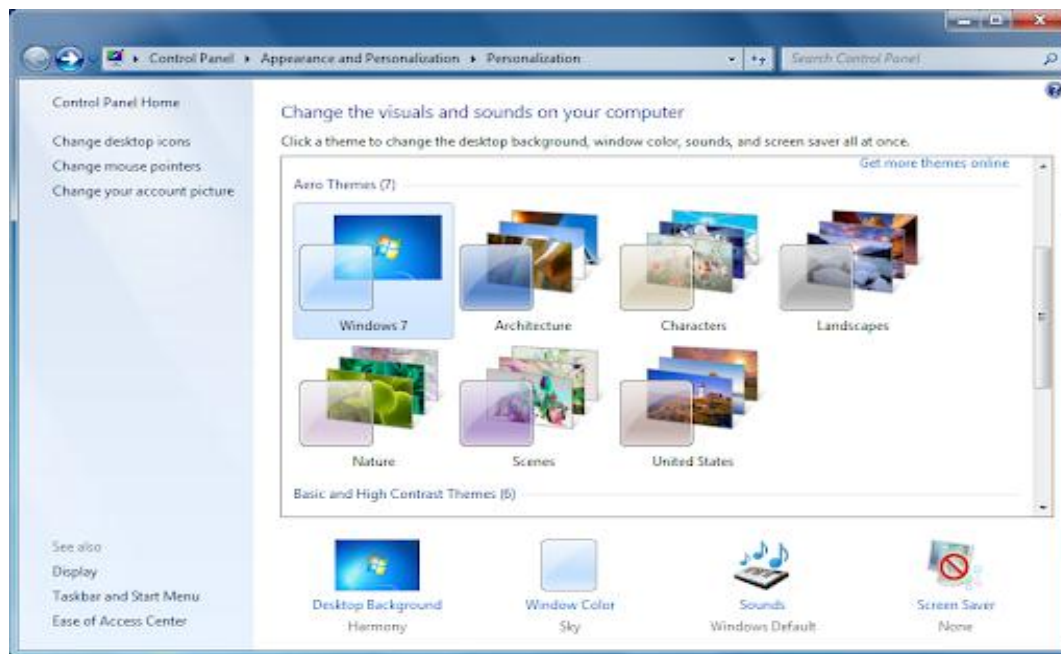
▸ Control Panel ▸ Appearance and Personalization ▸ Personalization

Search Control Panel

Control Panel Home

Change desktop icons

Change mouse pointers

Change your account picture

Change the visuals and sounds on your computer

Click a theme to change the desktop background, window color, sounds, and screen saver all at once.

Get more themes online

Aero Themes (7)

Windows 7

Architecture

Characters

Landscapes

Nature

Scenes

United States

Basic and High Contrast Themes (6)

See also

Display

Taskbar and Start Menu

Ease of Access Center

Desktop Background

Harmony

Window Color

Sky

Sounds

Windows Default

Screen Saver

None